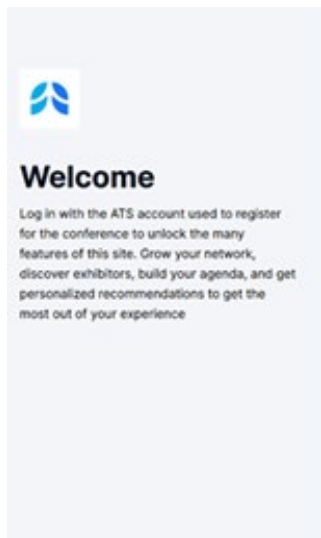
Welcome

Log in with the ATS account used to register for the conference to unlock the many features of this site. Grow your network, discover exhibitors, build your agenda, and get personalized recommendations to get the most out of your experience